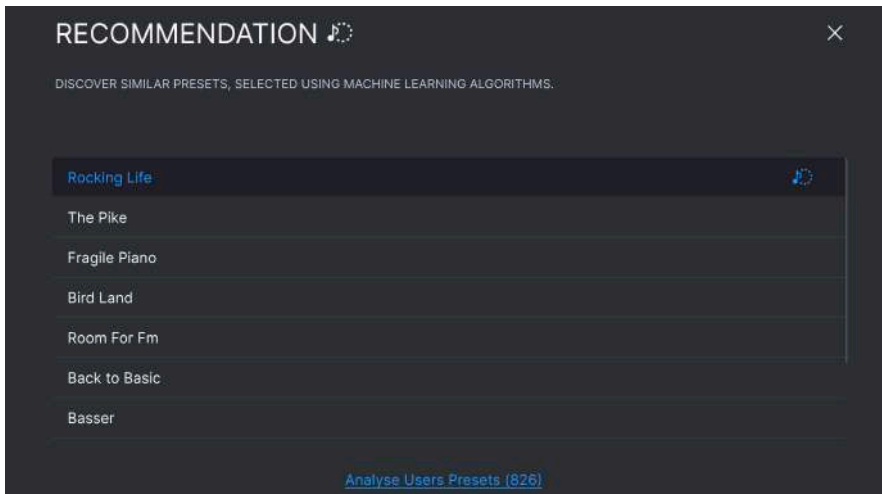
RECOMMENDATION

×

DISCOVER SIMILAR PRESETS, SELECTED USING MACHINE LEARNING ALGORITHMS.

Rocking Life

The Pike

Fragile Piano

Bird Land

Room For Fm

Back to Basic

Basser

Analyse Users Presets (826)